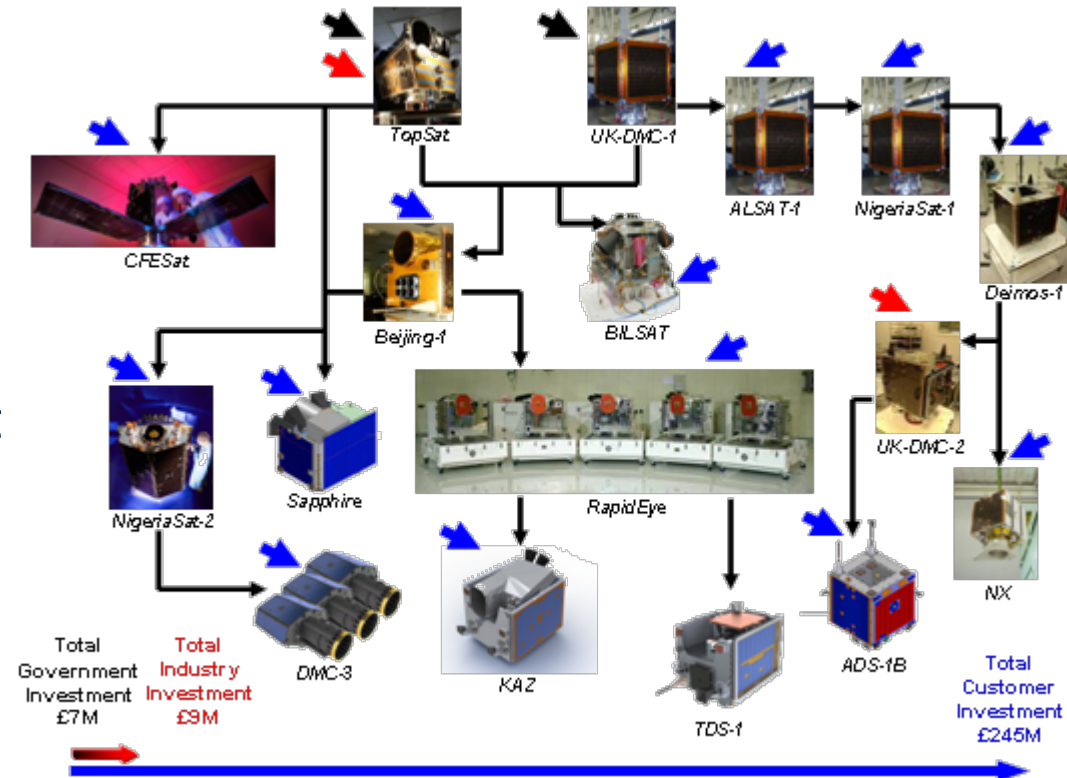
TopSat

UK-DMC-1

ALSAT-1

NigeriaSat-1

Deimos-1

CFESat

Beijing-1

BILSAT

UK-DMC-2

NigeriaSat-2

Sapphire

RapidEye

NX

DMC-3

KAZ

TDS-1

ADS-1B

Total Government Investment £7M

Total Industry Investment £9M

Total Customer Investment £245M